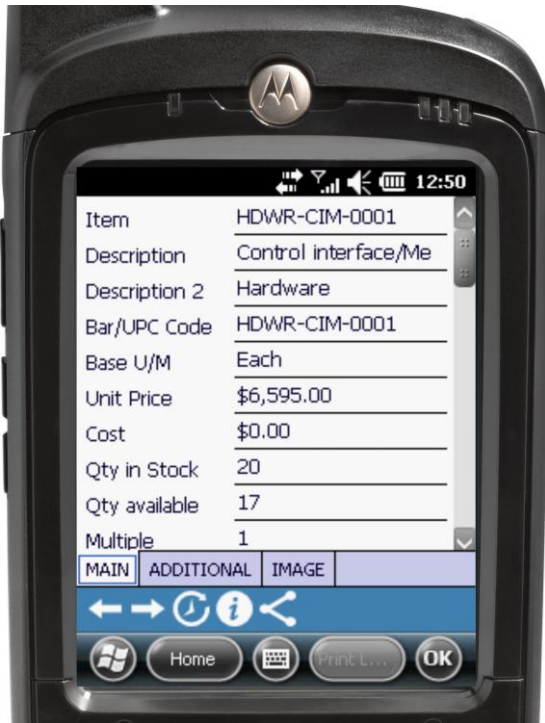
12:50

Item HDWR-CIM-0001
Description Control interface/Me
Description 2 Hardware
Bar/UPC Code HDWR-CIM-0001
Base U/M Each
Unit Price $6,595.00
Cost $0.00
Qty in Stock 20
Qty available 17
Multiple 1

MAIN ADDITIONAL IMAGE

Home Print L... OK